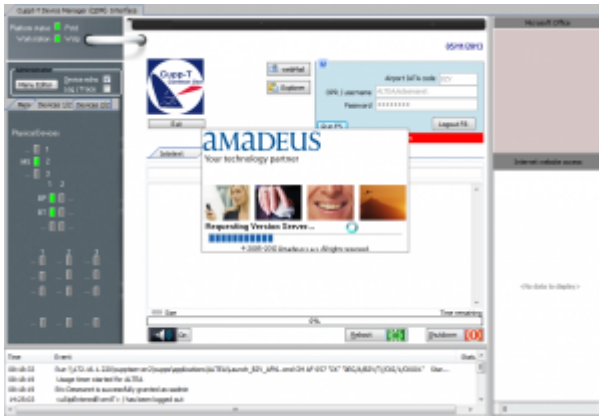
Cupps-T Device Manager (CDM) Interface

Platform status Post
Workstation Wrkp

05/11/2013

Microsoft Office

Cupps-T

Airport IATA code
DPK | Username
Password ••••••••

Logout FR

Exit

Administration
Menu Editor
Device edits
Log / Track

Main Devices 1/2 Devices 2/2

Physical Devices

AMADEUS
Your technology partner

Requesting Version Server...

© 2005-2013 Amadeus s.a.s. All rights reserved.

Internet website access

<No data to display>

0%

Time remaining

Refresh

Shutdown

Time Event

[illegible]
Usage timer started for ALTEA
Dx Crement is successfully granted as useless
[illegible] has been logged out